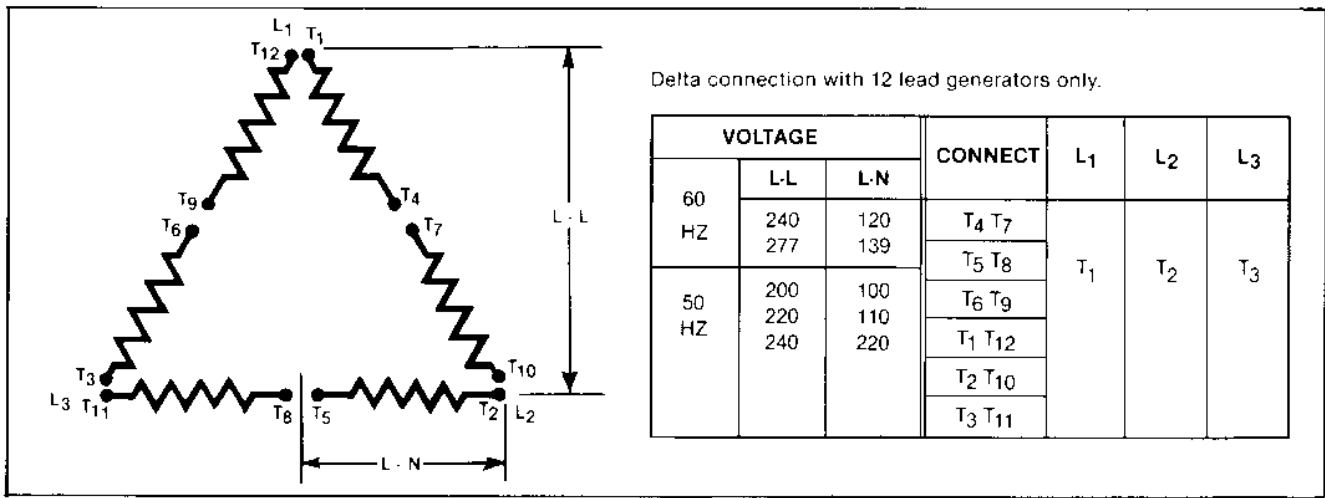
$L_1$ $T_1$
$T_{12}$
$T_9$
$T_4$
$T_6$
$T_7$
L - L
$T_3$
$T_{10}$
$L_3$ $T_{11}$
$T_8$ $T_5$
$T_2$ $L_2$
L - N

Delta connection with 12 lead generators only.

| VOLTAGE | | | CONNECT | $L_1$ | $L_2$ | $L_3$ |
|---|---|---|---|---|---|---|
| | L-L | L-N | | | | |
| 60 HZ | 240<br>277 | 120<br>139 | $T_4$ $T_7$ | $T_1$ | $T_2$ | $T_3$ |
| | | | $T_5$ $T_8$ | | | |
| 50 HZ | 200<br>220<br>240 | 100<br>110<br>220 | $T_6$ $T_9$ | | | |
| | | | $T_1$ $T_{12}$ | | | |
| | | | $T_2$ $T_{10}$ | | | |
| | | | $T_3$ $T_{11}$ | | | |